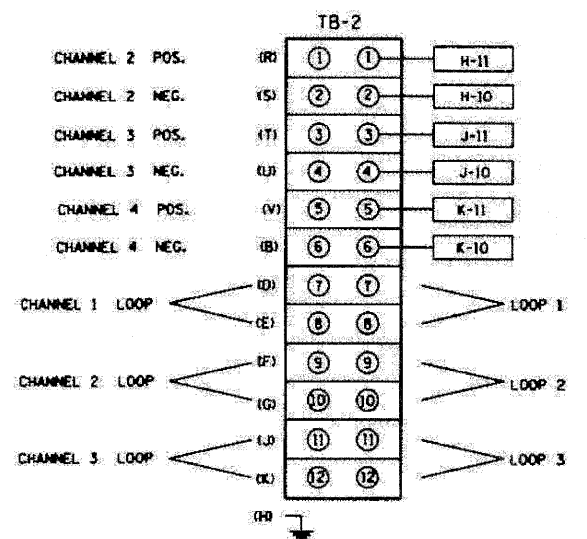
TB-2

CHANNEL 2 POS. (R) ① ① H-11

CHANNEL 2 NEG. (S) ② ② H-10

CHANNEL 3 POS. (T) ③ ③ J-11

CHANNEL 3 NEG. (U) ④ ④ J-10

CHANNEL 4 POS. (V) ⑤ ⑤ K-11

CHANNEL 4 NEG. (B) ⑥ ⑥ K-10

CHANNEL 1 LOOP (D) ⑦ ⑦ (E) ⑧ ⑧ LOOP 1

CHANNEL 2 LOOP (F) ⑨ ⑨ (G) ⑩ ⑩ LOOP 2

CHANNEL 3 LOOP (J) ⑪ ⑪ (K) ⑫ ⑫ LOOP 3

(H)